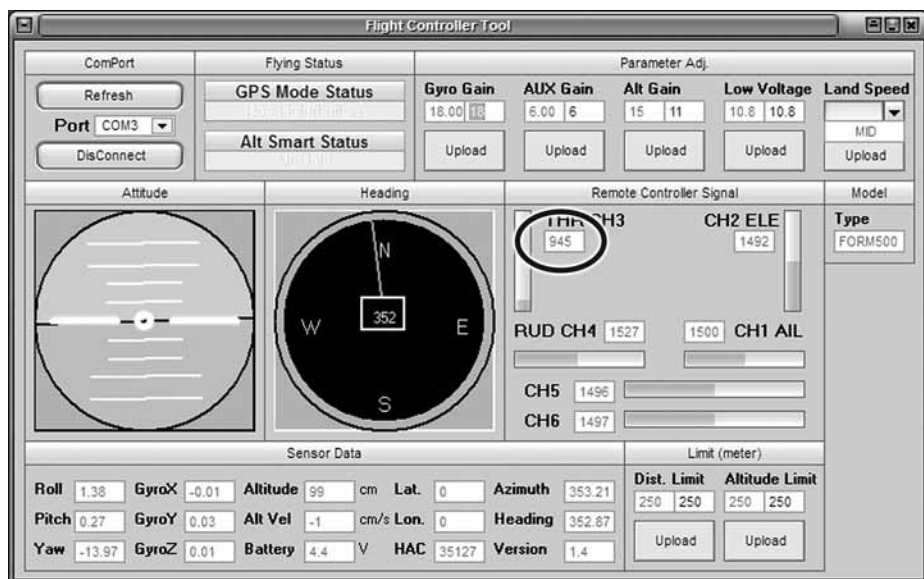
Flight Controller Tool

ComPort
Refresh
Port COM3
DisConnect

Flying Status
GPS Mode Status
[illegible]
Alt Smart Status
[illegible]

Parameter Adj.
Gyro Gain 18.00 18 Upload
AUX Gain 6.00 6 Upload
Alt Gain 15 11 Upload
Low Voltage 10.8 10.8 Upload
Land Speed MID Upload

Attitude

Heading
N
W
352
E
S

Remote Controller Signal
THR CH3 945
CH2 ELE 1492
RUD CH4 1527
1500 CH1 AIL
CH5 1496
CH6 1497

Model
Type FORM500

Sensor Data
| Roll | 1.38 | GyroX | -0.01 | Altitude | 99 | cm | Lat. | 0 | Azimuth | 353.21 |
|---|---|---|---|---|---|---|---|---|---|---|
| Pitch | 0.27 | GyroY | 0.03 | Alt Vel | -1 | cm/s | Lon. | 0 | Heading | 352.87 |
| Yaw | -13.97 | GyroZ | 0.01 | Battery | 4.4 | V | HAC | 35127 | Version | 1.4 |

Limit (meter)
Dist. Limit 250 250 Upload
Altitude Limit 250 250 Upload